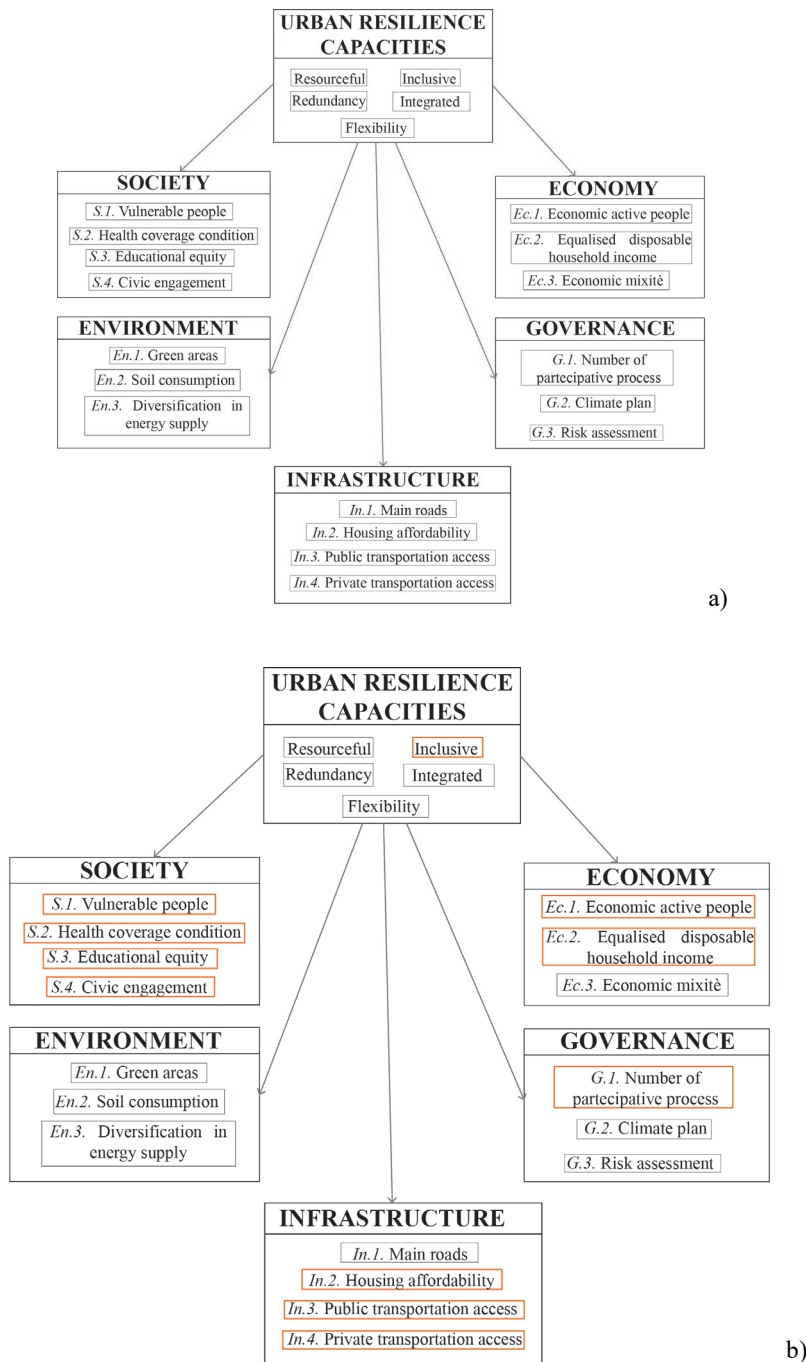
URBAN RESILIENCE CAPACITIES

Resourceful
Inclusive
Redundancy
Integrated
Flexibility

SOCIETY
*S.1.* Vulnerable people
*S.2.* Health coverage condition
*S.3.* Educational equity
*S.4.* Civic engagement

ECONOMY
*Ec.1.* Economic active people
*Ec.2.* Equalised disposable household income
*Ec.3.* Economic mixitè

ENVIRONMENT
*En.1.* Green areas
*En.2.* Soil consumption
*En.3.* Diversification in energy supply

GOVERNANCE
*G.1.* Number of partecipative process
*G.2.* Climate plan
*G.3.* Risk assessment

INFRASTRUCTURE
*In.1.* Main roads
*In.2.* Housing affordability
*In.3.* Public transportation access
*In.4.* Private transportation access

a)

URBAN RESILIENCE CAPACITIES

Resourceful
Inclusive
Redundancy
Integrated
Flexibility

SOCIETY
*S.1.* Vulnerable people
*S.2.* Health coverage condition
*S.3.* Educational equity
*S.4.* Civic engagement

ECONOMY
*Ec.1.* Economic active people
*Ec.2.* Equalised disposable household income
*Ec.3.* Economic mixitè

ENVIRONMENT
*En.1.* Green areas
*En.2.* Soil consumption
*En.3.* Diversification in energy supply

GOVERNANCE
*G.1.* Number of partecipative process
*G.2.* Climate plan
*G.3.* Risk assessment

INFRASTRUCTURE
*In.1.* Main roads
*In.2.* Housing affordability
*In.3.* Public transportation access
*In.4.* Private transportation access

b)